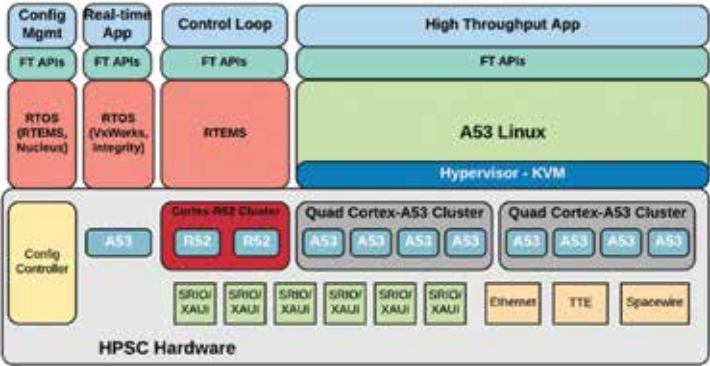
Config Mgmt

Real-time App

Control Loop

High Throughput App

FT APIs

FT APIs

FT APIs

FT APIs

RTOS (RTEMS, Nucleus)

RTOS (VxWorks, Integrity)

RTEMS

A53 Linux

Hypervisor - KVM

Config Controller

A53

Cortex-R52 Cluster

R52

R52

Quad Cortex-A53 Cluster

A53

A53

A53

A53

Quad Cortex-A53 Cluster

A53

A53

A53

A53

SRIO/ XAUI

SRIO/ XAUI

SRIO/ XAUI

SRIO/ XAUI

SRIO/ XAUI

SRIO/ XAUI

Ethernet

TTE

Spacewire

HPSC Hardware